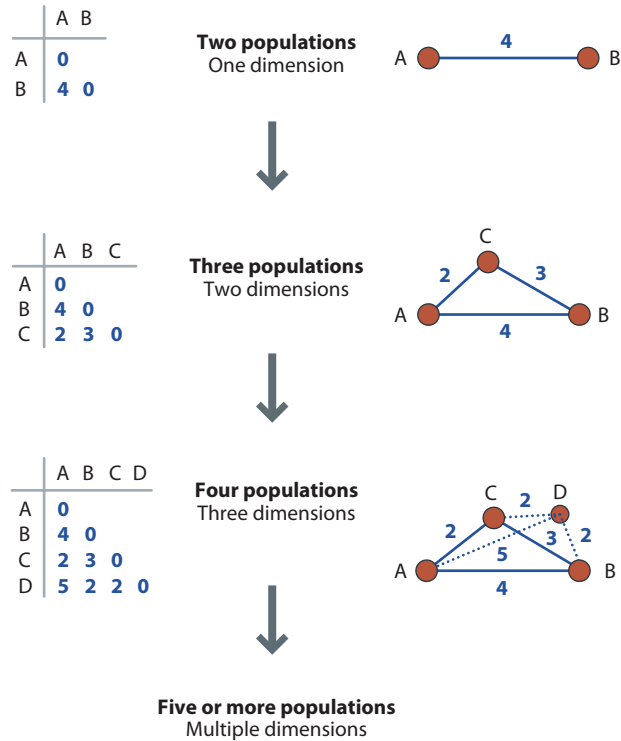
| | A | B |
|---|---|---|
| A | 0 | |
| B | 4 | 0 |

**Two populations**
One dimension

A 4 B

| | A | B | C |
|---|---|---|---|
| A | 0 | | |
| B | 4 | 0 | |
| C | 2 | 3 | 0 |

**Three populations**
Two dimensions

C 2 3 A 4 B

| | A | B | C | D |
|---|---|---|---|---|
| A | 0 | | | |
| B | 4 | 0 | | |
| C | 2 | 3 | 0 | |
| D | 5 | 2 | 2 | 0 |

**Four populations**
Three dimensions

C 2 D 2 3 2 5 A 4 B

**Five or more populations**
Multiple dimensions